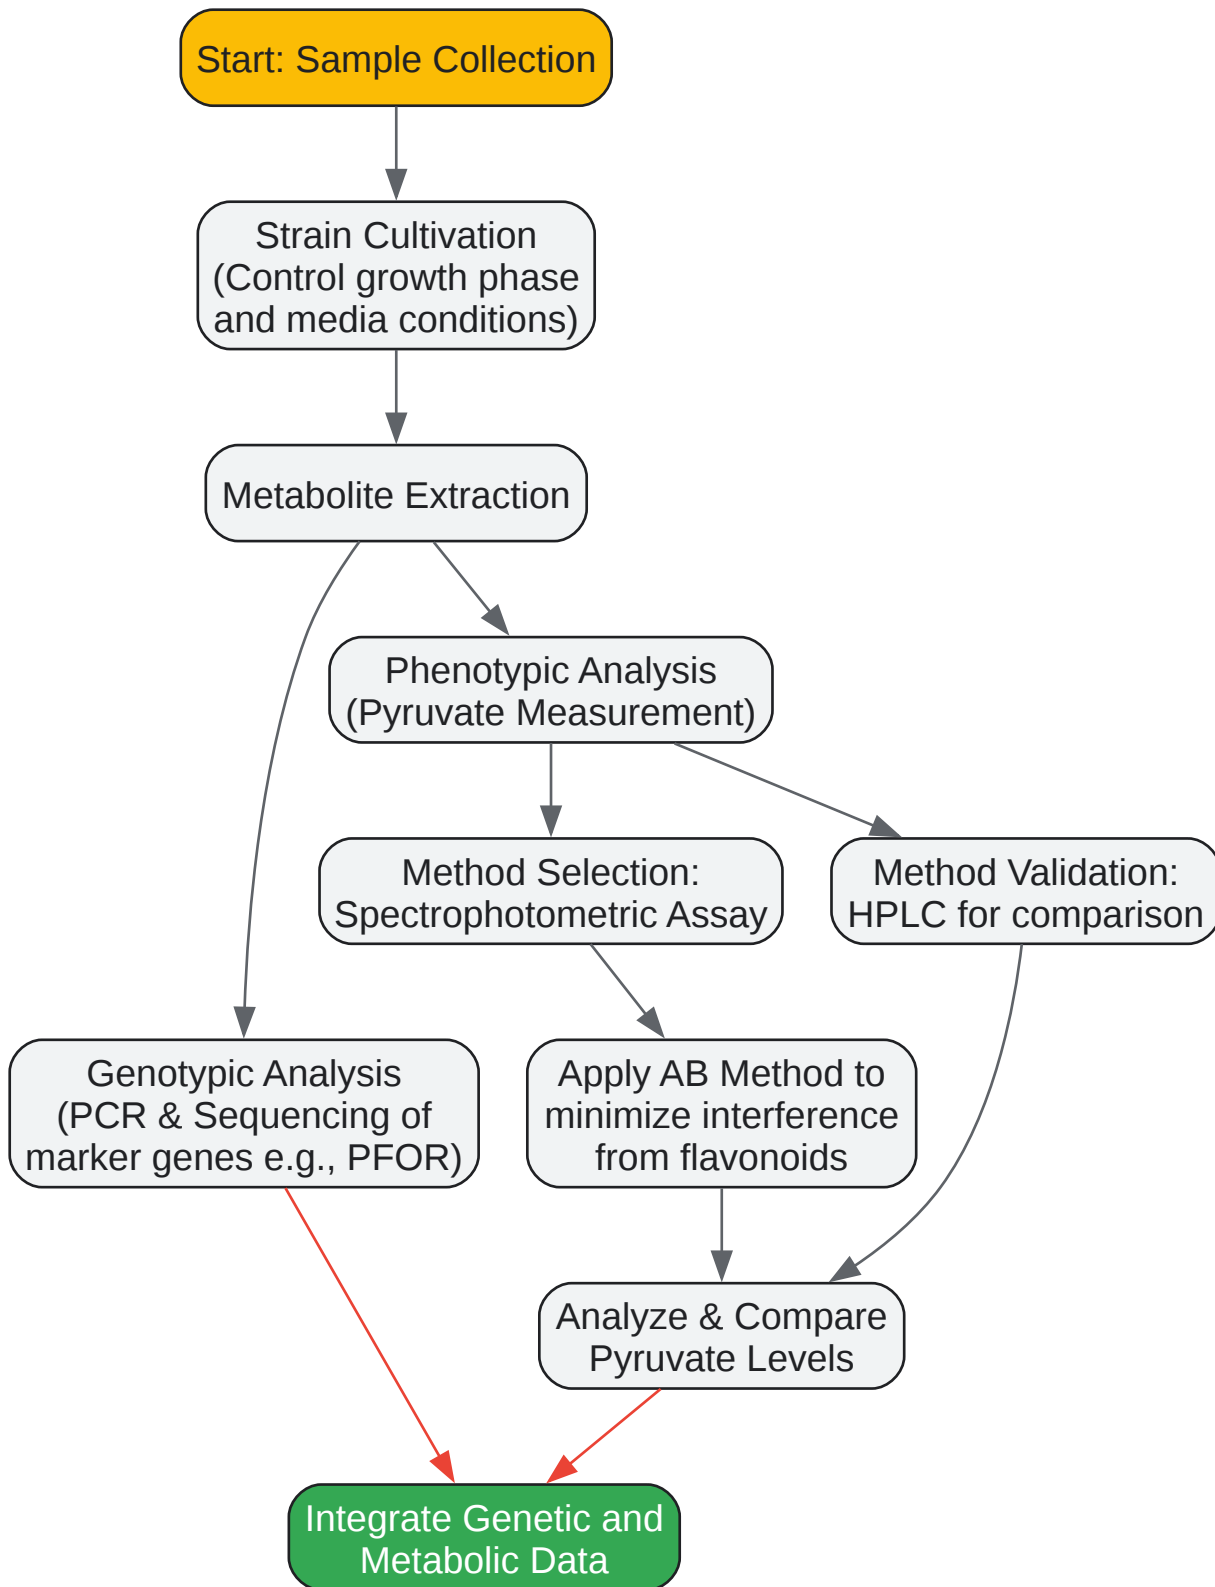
Start: Sample Collection

Strain Cultivation (Control growth phase and media conditions)

Metabolite Extraction

Phenotypic Analysis (Pyruvate Measurement)

Method Selection: Spectrophotometric Assay

Method Validation: HPLC for comparison

Genotypic Analysis (PCR & Sequencing of marker genes e.g., PFOR)

Apply AB Method to minimize interference from flavonoids

Analyze & Compare Pyruvate Levels

Integrate Genetic and Metabolic Data